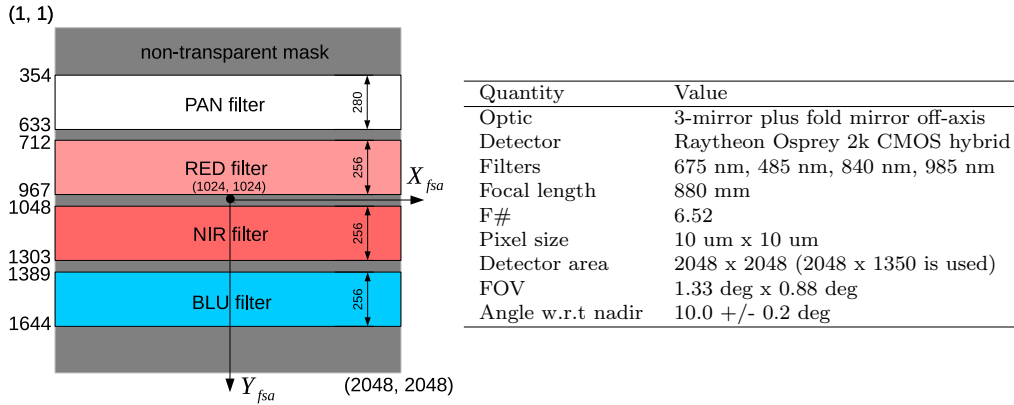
(1, 1)

non-transparent mask

354

PAN filter

280

633

712

RED filter

256

(1024, 1024)

967

$X_{fsa}$

1048

NIR filter

256

1303

1389

BLU filter

256

1644

$Y_{fsa}$

(2048, 2048)

| Quantity | Value |
|---|---|
| Optic | 3-mirror plus fold mirror off-axis |
| Detector | Raytheon Osprey 2k CMOS hybrid |
| Filters | 675 nm, 485 nm, 840 nm, 985 nm |
| Focal length | 880 mm |
| F# | 6.52 |
| Pixel size | 10 um x 10 um |
| Detector area | 2048 x 2048 (2048 x 1350 is used) |
| FOV | 1.33 deg x 0.88 deg |
| Angle w.r.t nadir | 10.0 +/- 0.2 deg |